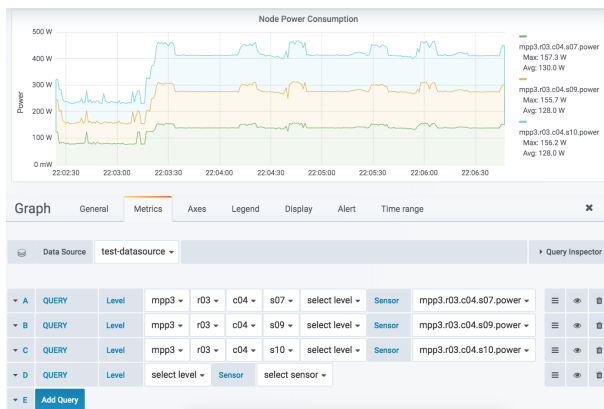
Node Power Consumption

500 W
400 W
300 W
200 W
100 W
0 mW

Power

22:02:30 22:03:00 22:03:30 22:04:00 22:04:30 22:05:00 22:05:30 22:06:00 22:06:30

mpp3.r03.c04.s07.power
Max: 157.3 W
Avg: 130.0 W
mpp3.r03.c04.s09.power
Max: 155.7 W
Avg: 128.0 W
mpp3.r03.c04.s10.power
Max: 156.2 W
Avg: 128.0 W

Graph General Metrics Axes Legend Display Alert Time range ✖

Data Source test-datasource ▾ ▸ Query Inspector

▾ A QUERY Level mpp3 ▾ r03 ▾ c04 ▾ s07 ▾ select level ▾ Sensor mpp3.r03.c04.s07.power ▾
▾ B QUERY Level mpp3 ▾ r03 ▾ c04 ▾ s09 ▾ select level ▾ Sensor mpp3.r03.c04.s09.power ▾
▾ C QUERY Level mpp3 ▾ r03 ▾ c04 ▾ s10 ▾ select level ▾ Sensor mpp3.r03.c04.s10.power ▾
▾ D QUERY Level select level ▾ Sensor select sensor ▾
▾ E Add Query